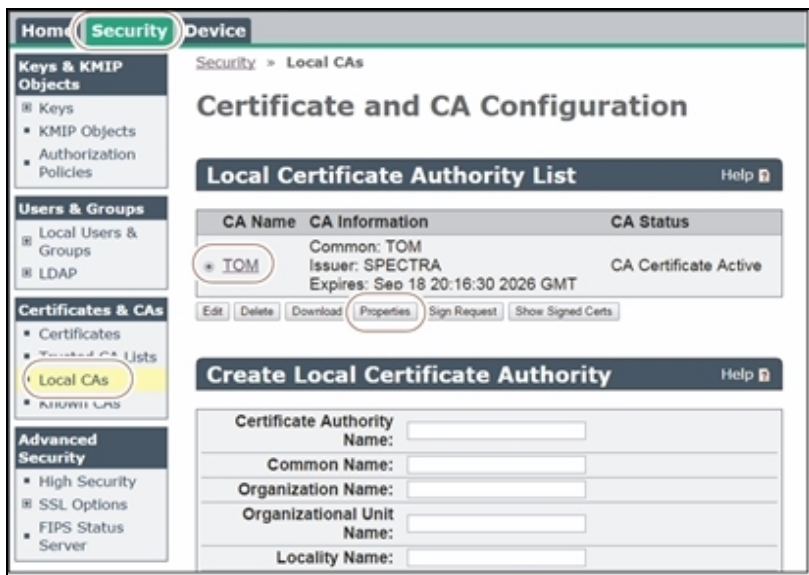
Home Security Device

Keys & KMIP Objects
Keys
KMIP Objects
Authorization Policies

Users & Groups
Local Users & Groups
LDAP

Certificates & CAs
Certificates
Trusted CA Lists
Local CAs
Known CAs

Advanced Security
High Security
SSL Options
FIPS Status Server

Security » Local CAs

Certificate and CA Configuration

Local Certificate Authority List Help

| CA Name | CA Information | CA Status |
|---|---|---|
| TOM | Common: TOM Issuer: SPECTRA Expires: Sep 18 20:16:30 2026 GMT | CA Certificate Active |

Edit Delete Download Properties Sign Request Show Signed Certs

Create Local Certificate Authority Help

Certificate Authority Name:
Common Name:
Organization Name:
Organizational Unit Name:
Locality Name: